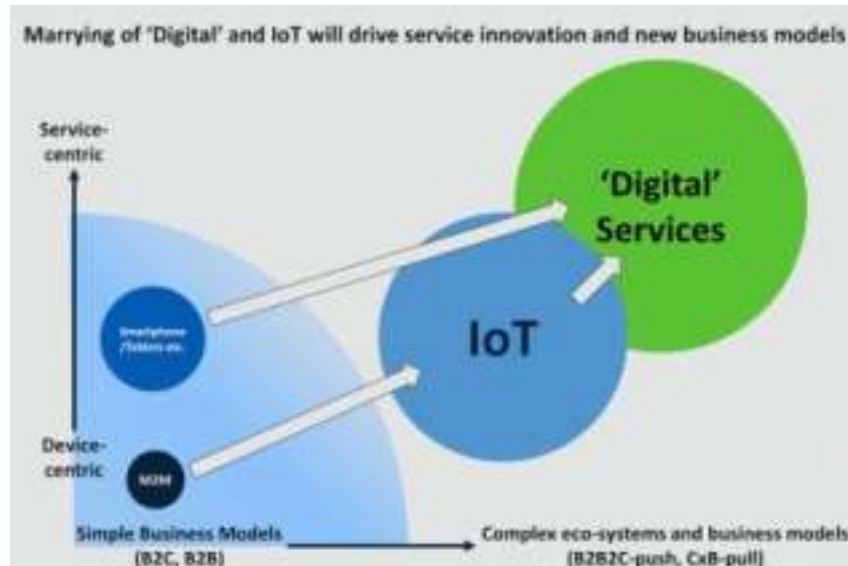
Marrying of 'Digital' and IoT will drive service innovation and new business models

Service-centric

'Digital' Services

Smartphone /Tablets etc.

IoT

Device-centric

M2M

Simple Business Models (B2C, B2B)

Complex eco-systems and business models (B2B2C-push, CxB-pull)